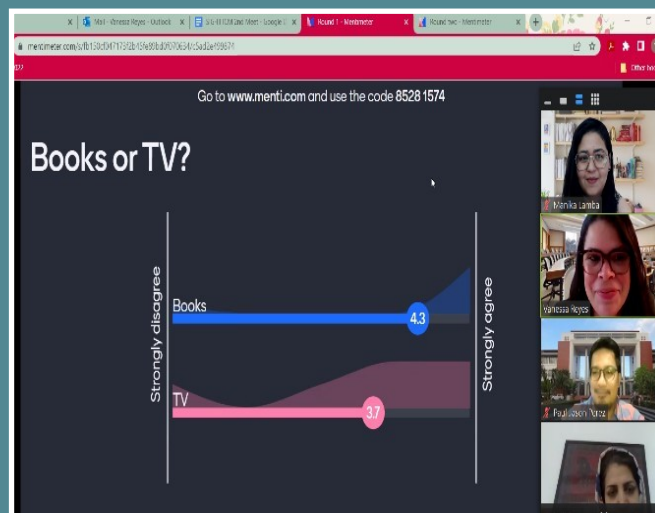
Mail - Vanessa Reyes - Outlook
Round 1 - Mentimeter
Round two - Mentimeter
mentimeter.com/s/fb150cf047173f2b15fe99bd0f070634/c5ad3ae659671
Other boo

Go to www.menti.com and use the code 8528 1574

Books or TV?

Strongly disagree
Strongly agree

Books
4.3
TV
3.7

Manika Lamba
Vanessa Reyes
Paul Jason Perez